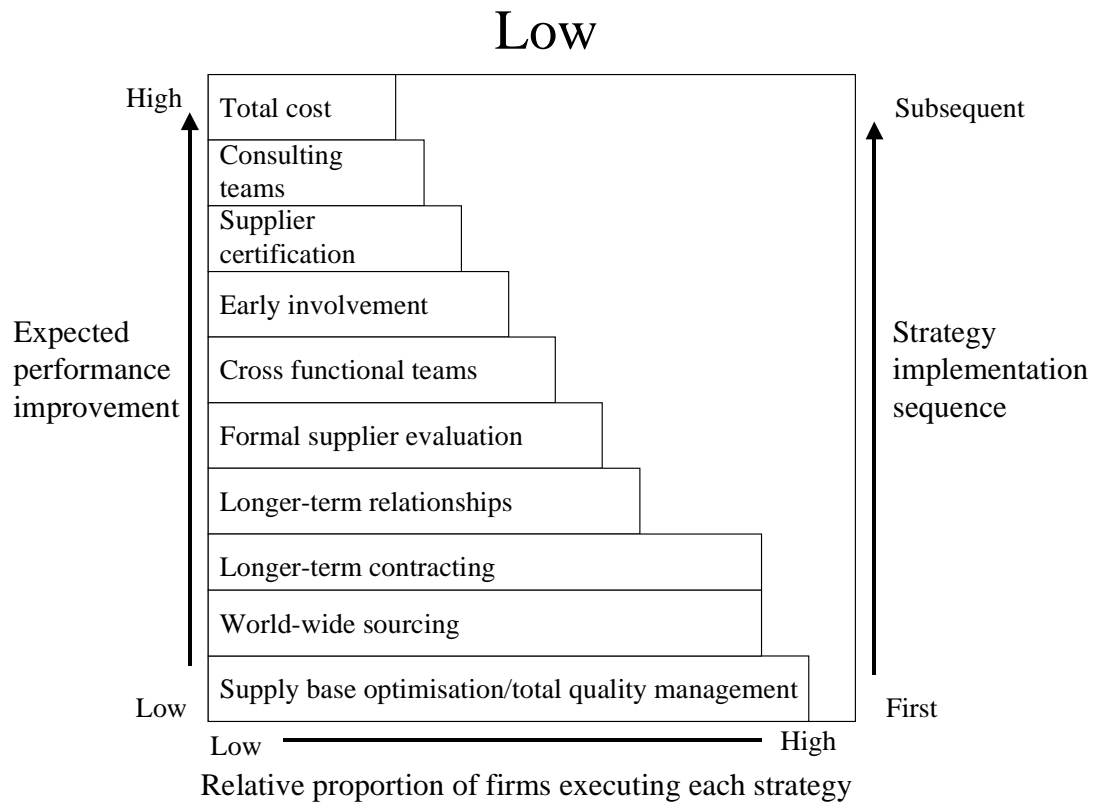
Low

High

Low

Expected performance improvement

Total cost

Consulting teams

Supplier certification

Early involvement

Cross functional teams

Formal supplier evaluation

Longer-term relationships

Longer-term contracting

World-wide sourcing

Supply base optimisation/total quality management

Subsequent

First

Strategy implementation sequence

Low High

Relative proportion of firms executing each strategy